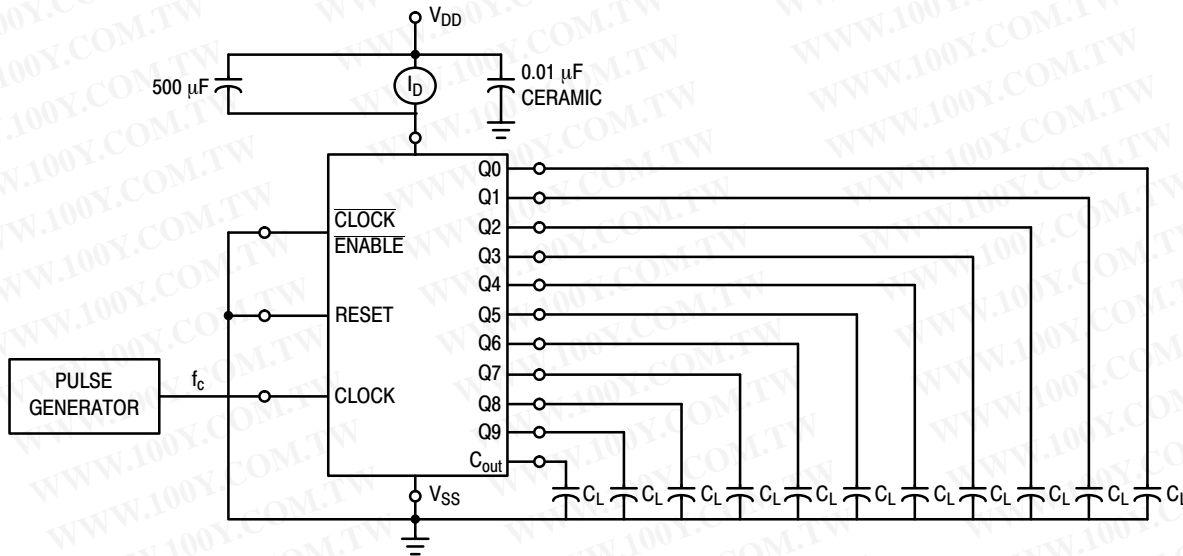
$V_{DD}$

500 μF

$I_D$

0.01 μF CERAMIC

$\overline{CLOCK}$ $\overline{ENABLE}$

RESET

PULSE GENERATOR

$f_c$

CLOCK

Q0

Q1

Q2

Q3

Q4

Q5

Q6

Q7

Q8

Q9

$C_{out}$

$V_{SS}$

$C_L$ $C_L$ $C_L$ $C_L$ $C_L$ $C_L$ $C_L$ $C_L$ $C_L$ $C_L$ $C_L$

WWW.100Y.COM.TW